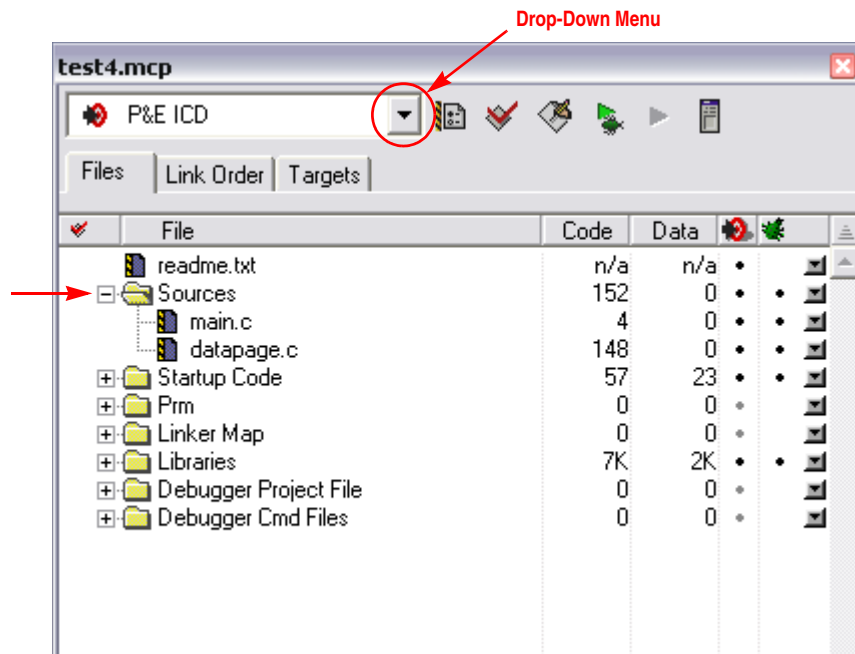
Drop-Down Menu

test4.mcp

P&E ICD

Files | Link Order | Targets

| File | Code | Data |
|---|---|---|
| readme.txt | n/a | n/a |
| Sources | 152 | 0 |
| main.c | 4 | 0 |
| datapage.c | 148 | 0 |
| Startup Code | 57 | 23 |
| Prm | 0 | 0 |
| Linker Map | 0 | 0 |
| Libraries | 7K | 2K |
| Debugger Project File | 0 | 0 |
| Debugger Cmd Files | 0 | 0 |